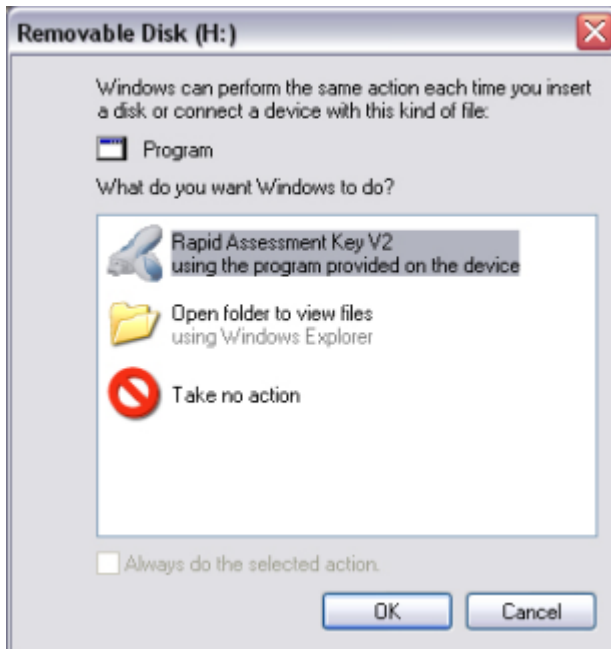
Removable Disk (H:)

Windows can perform the same action each time you insert a disk or connect a device with this kind of file:

Program

What do you want Windows to do?

Rapid Assessment Key V2
using the program provided on the device

Open folder to view files
using Windows Explorer

Take no action

Always do the selected action.

OK

Cancel